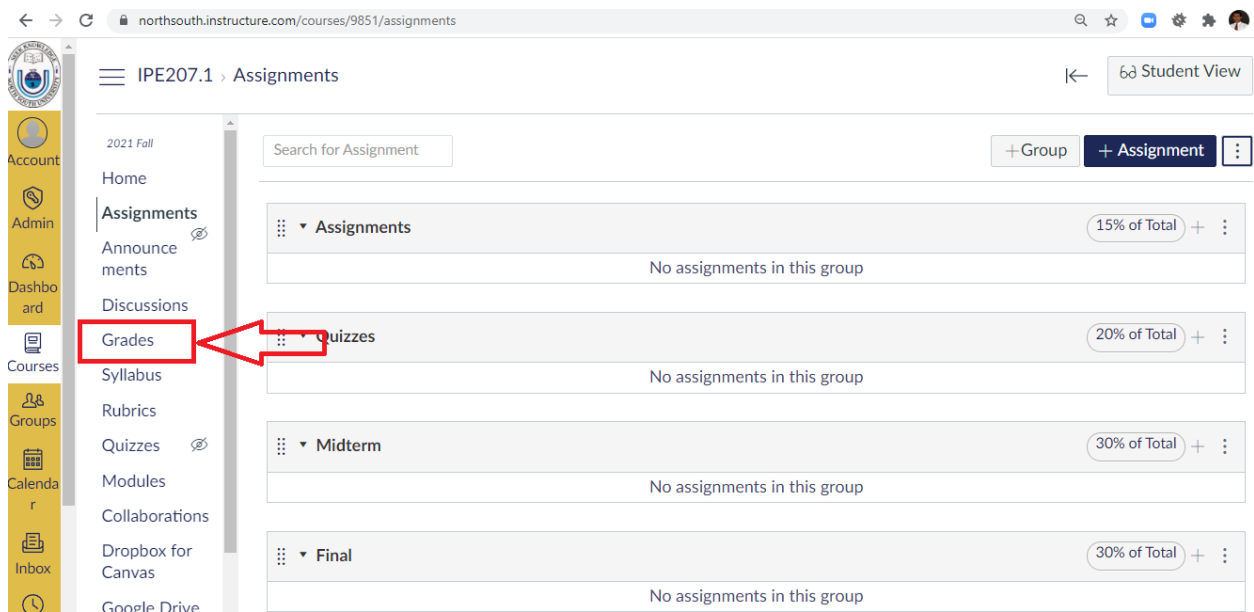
northsouth.instructure.com/courses/9851/assignments

Account
Admin
Dashboard
Courses
Groups
Calendar
Inbox

IPE207.1 › Assignments

Student View

2021 Fall
Home
Assignments
Announcements
Discussions
Grades
Syllabus
Rubrics
Quizzes
Modules
Collaborations
Dropbox for Canvas
Google Drive

Search for Assignment

+Group
+ Assignment

Assignments
15% of Total
No assignments in this group

Quizzes
20% of Total
No assignments in this group

Midterm
30% of Total
No assignments in this group

Final
30% of Total
No assignments in this group